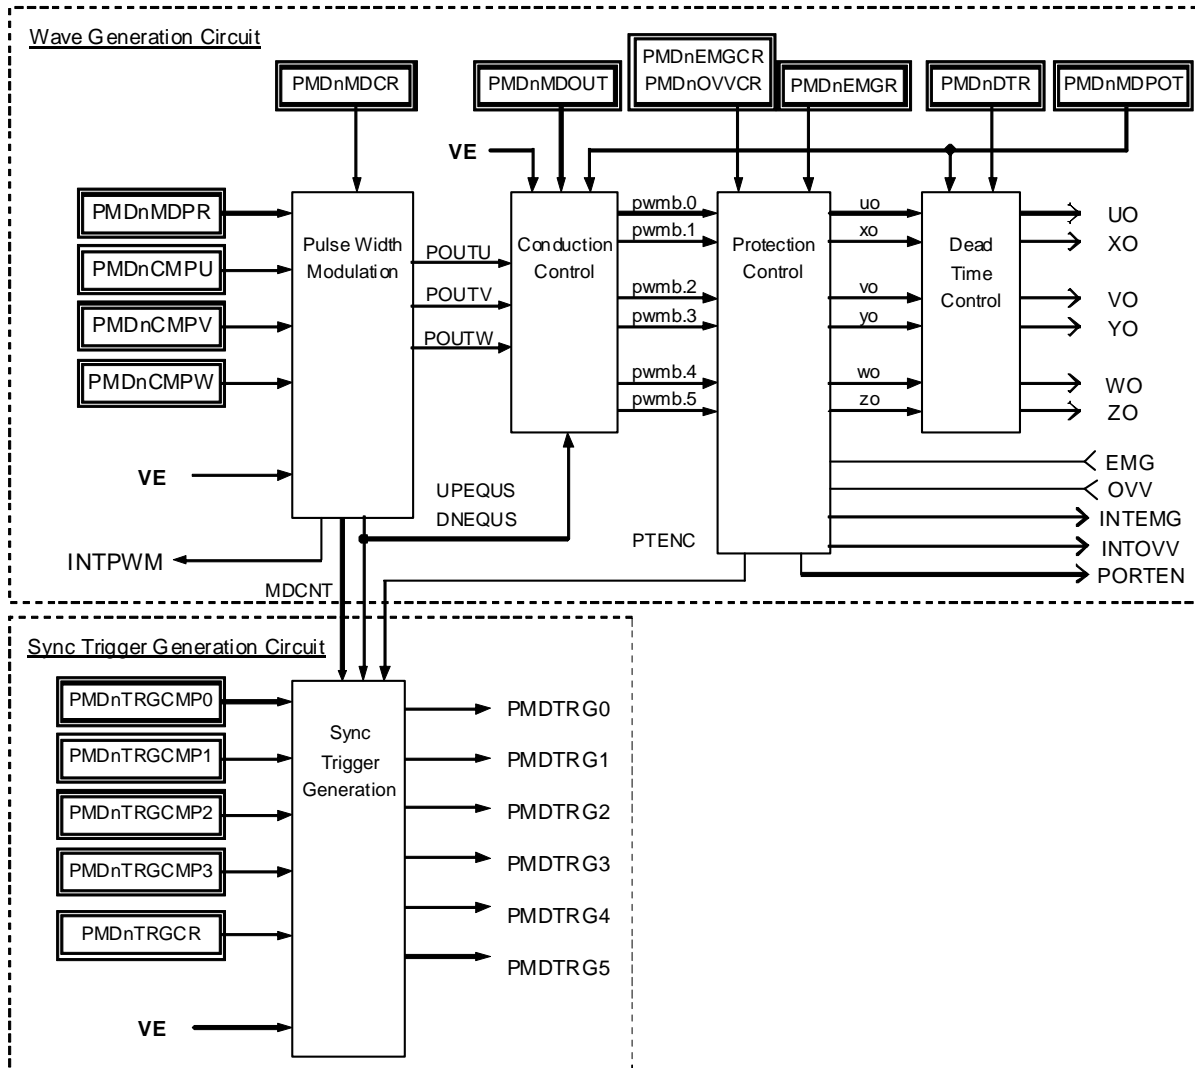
Wave Generation Circuit

PMDnMDCR
PMDnMDOUT
PMDnEMGCR
PMDnOVVCR
PMDnEMGR
PMDnDTR
PMDnMDPOT

VE

PMDnMDPR
PMDnCMPU
PMDnCMPV
PMDnCMPW

Pulse Width Modulation

POUTU
POUTV
POUTW

Conduction Control

pwmb.0
pwmb.1
pwmb.2
pwmb.3
pwmb.4
pwmb.5

Protection Control

uo
xo
vo
yo
wo
zo

Dead Time Control

UO
XO
VO
YO
WO
ZO
EMG
OVV
INTEMG
INTOVV
PORTEN

VE

UPEQUS
DNEQUS

PTENC

INTPWM

MDCNT

Sync Trigger Generation Circuit

PMDnTRGCMP0
PMDnTRGCMP1
PMDnTRGCMP2
PMDnTRGCMP3
PMDnTRGCR

Sync Trigger Generation

PMDTRG0
PMDTRG1
PMDTRG2
PMDTRG3
PMDTRG4
PMDTRG5

VE